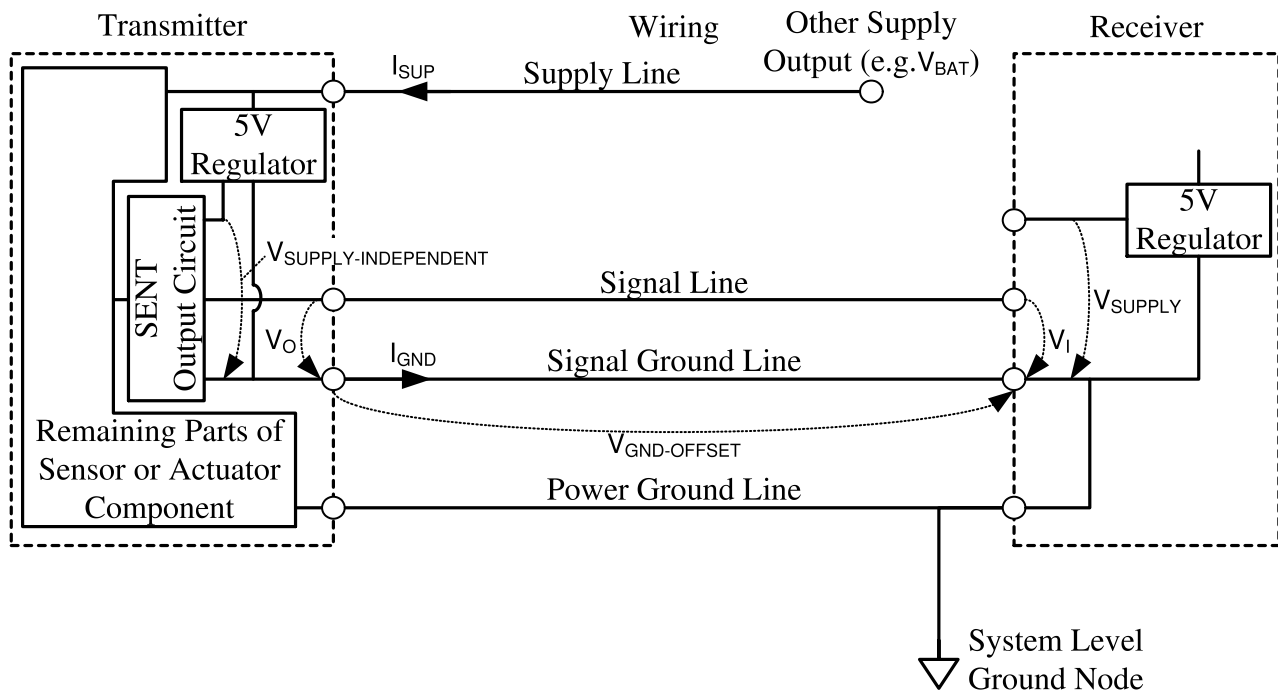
Transmitter

Wiring

Other Supply Output (e.g.$V_{BAT}$)

Receiver

$I_{SUP}$

Supply Line

5V Regulator

SENT Output Circuit

$V_{SUPPLY\text{-}INDEPENDENT}$

5V Regulator

Signal Line

$V_{SUPPLY}$

$V_O$

$I_{GND}$

Signal Ground Line

$V_I$

Remaining Parts of Sensor or Actuator Component

$V_{GND\text{-}OFFSET}$

Power Ground Line

System Level Ground Node